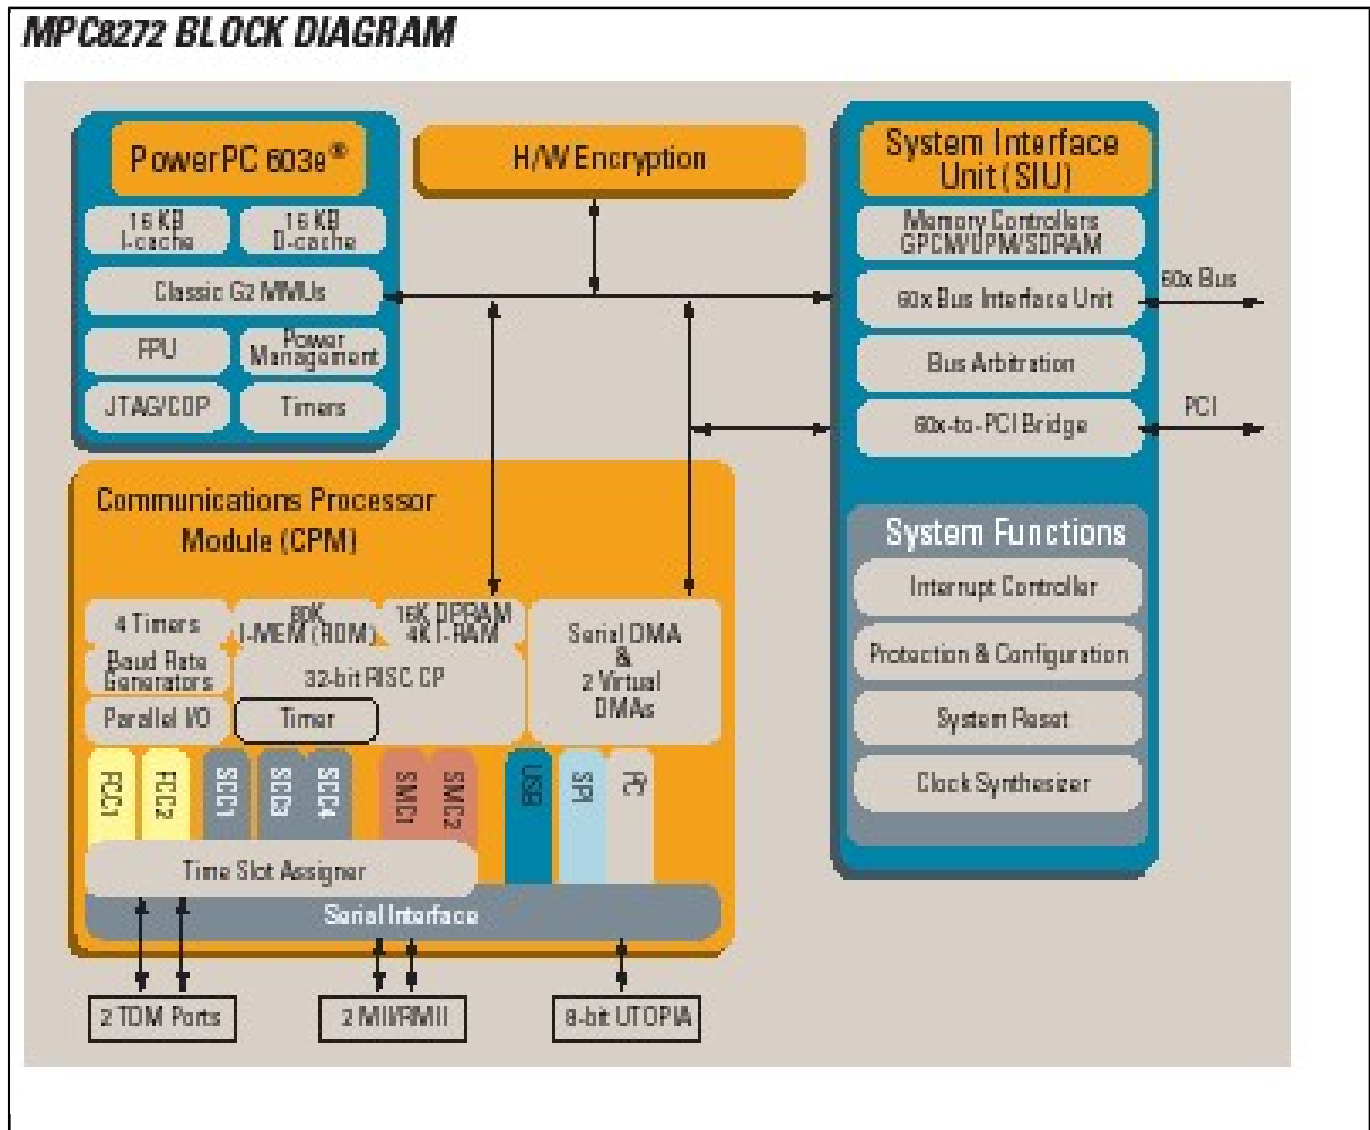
MPC8272 BLOCK DIAGRAM

PowerPC 603e®

16 KB I-cache

16 KB D-cache

Classic G2 MMUs

FPU

Power Management

JTAG/COP

Timers

H/W Encryption

System Interface Unit (SIU)

Memory Controllers GPCM/UPM/SDRAM

60x Bus Interface Unit

60x Bus

Bus Arbitration

60x-to-PCI Bridge

PCI

System Functions

Interrupt Controller

Protection & Configuration

System Reset

Clock Synthesizer

Communications Processor Module (CPM)

4 Timers

Baud Rate Generators

8K I-MEM (ROM)

16K DPRAM 4K I-RAM

32-bit RISC CP

Serial DMA & 2 Virtual DMAs

Parallel I/O

Timer

FCC1

FCC2

SCC1

SCC3

SCC4

SMC1

SMC2

USB

SPI

I²C

Time Slot Assigner

Serial Interface

2 TDM Ports

2 MII/RMII

8-bit UTOPIA